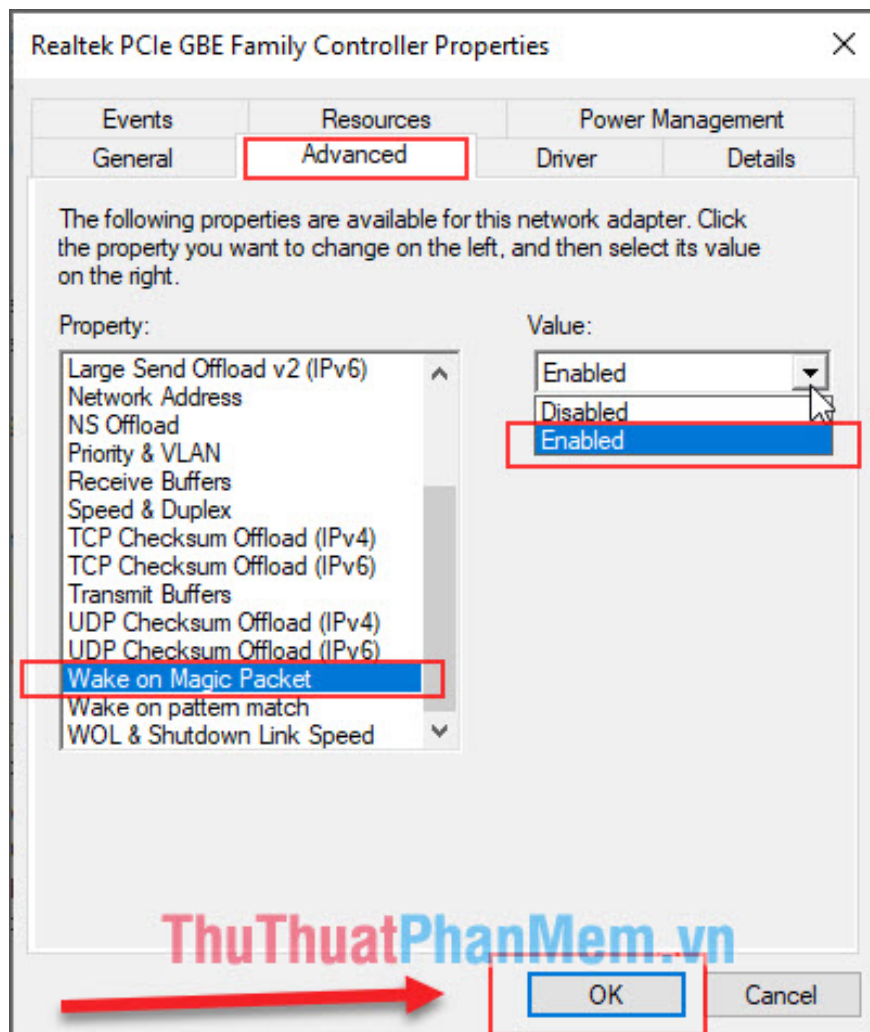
Realtek PCIe GBE Family Controller Properties

Events
Resources
Power Management
General
Advanced
Driver
Details

The following properties are available for this network adapter. Click the property you want to change on the left, and then select its value on the right.

Property:
Large Send Offload v2 (IPv6)
Network Address
NS Offload
Priority & VLAN
Receive Buffers
Speed & Duplex
TCP Checksum Offload (IPv4)
TCP Checksum Offload (IPv6)
Transmit Buffers
UDP Checksum Offload (IPv4)
UDP Checksum Offload (IPv6)
Wake on Magic Packet
Wake on pattern match
WOL & Shutdown Link Speed

Value:
Enabled
Disabled
Enabled

ThuThuatPhanMem.vn

OK
Cancel